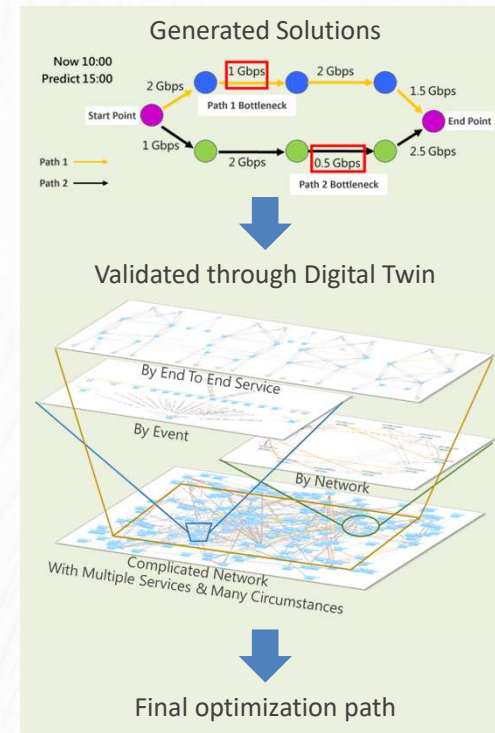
Generated Solutions

Now 10:00
Predict 15:00

2 Gbps
1 Gbps
2 Gbps
1.5 Gbps
Path 1 Bottleneck
Start Point
End Point
1 Gbps
2 Gbps
0.5 Gbps
2.5 Gbps
Path 2 Bottleneck
Path 1
Path 2

Validated through Digital Twin

By End To End Service
By Event
By Network
Complicated Network
With Multiple Services & Many Circumstances

Final optimization path